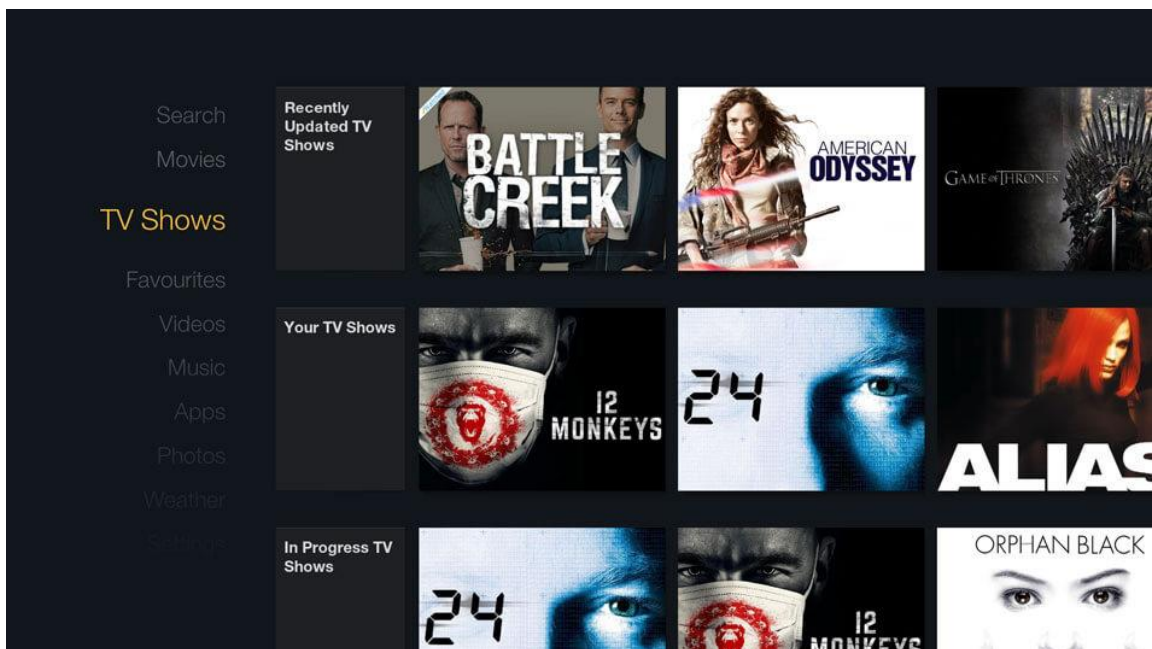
Search
Movies
TV Shows
Favourites
Videos
Music
Apps
Photos
Weather
Settings

Recently Updated TV Shows

BATTLE CREEK

AMERICAN ODYSSEY

GAME OF THRONES

Your TV Shows

12 MONKEYS

24

ALIAS

In Progress TV Shows

24

12 MONKEYS

ORPHAN BLACK